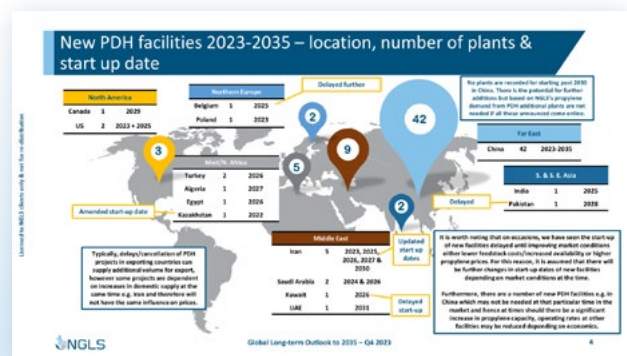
New PDH facilities 2023-2035 – location, number of plants & start up date

Licensed to NGLS clients only & not for re-distribution

North America

| Canada | 1 | 2029 |
|---|---|---|
| US | 2 | 2023 + 2025 |

Northern Europe

| Belgium | 1 | 2025 |
|---|---|---|
| Poland | 1 | 2023 |

Delayed further

No plants are recorded for starting post 2030 in China. There is the potential for further additions but based on NGLS's propylene demand from PDH additional plants are not needed if all these announced come online.

Far East

| China | 42 | 2023-2035 |
|---|---|---|

3

2

42

Med/N. Africa

| Turkey | 2 | 2026 |
|---|---|---|
| Algeria | 1 | 2027 |
| Egypt | 1 | 2026 |
| Kazakhstan | 1 | 2022 |

5

9

S. & S. E. Asia

| India | 1 | 2025 |
|---|---|---|
| Pakistan | 1 | 2028 |

Delayed

Amended start-up date

2

Middle East

| Iran | 5 | 2023, 2025, 2026, 2027 & 2030 |
|---|---|---|
| Saudi Arabia | 2 | 2024 & 2026 |
| Kuwait | 1 | 2026 |
| UAE | 1 | 2031 |

Updated start up dates

Delayed start-up

Typically, delays/cancellation of PDH projects in exporting countries can supply additional volume for export, however some projects are dependent on increases in domestic supply at the same time e.g. Iran and therefore will not have the same influence on prices.

It is worth noting that on occasions, we have seen the start-up of new facilities delayed until improving market conditions either lower feedstock costs/increased availability or higher propylene prices. For this reason, it is assumed that there will be further changes in start up dates of new facilities depending on market conditions at the time.

Furthermore, there are a number of new PDH facilities e.g. in China which may not be needed at that particular time in the market and hence at times should there be a significant increase in propylene capacity, operating rates at other facilities may be reduced depending on economics.

NGLS

Global Long-term Outlook to 2035 – Q4 2023

4